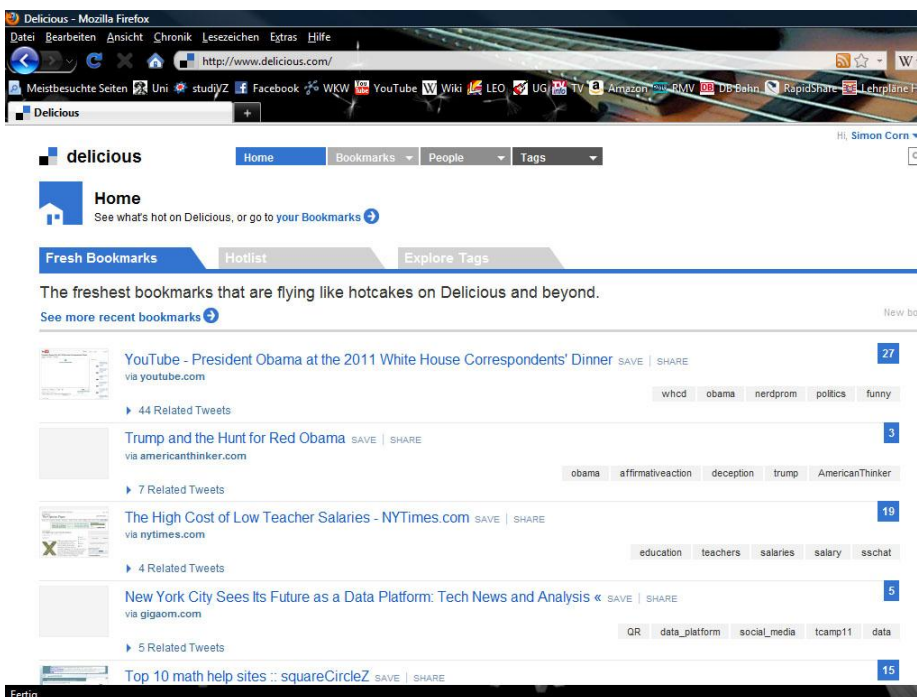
Delicious - Mozilla Firefox

Datei Bearbeiten Ansicht Chronik Lesezeichen Extras Hilfe

http://www.delicious.com/

Meistbesuchte Seiten Uni studiVZ Facebook WKW YouTube Wiki LEO UG TV Amazon RMV DB Bahn RapidShare Lehrpläne

Delicious

Hi, Simon Corn

delicious

Home Bookmarks People Tags

Home

See what's hot on Delicious, or go to your Bookmarks

Fresh Bookmarks Hotlist Explore Tags

The freshest bookmarks that are flying like hotcakes on Delicious and beyond.

See more recent bookmarks

New bo

YouTube - President Obama at the 2011 White House Correspondents' Dinner SAVE | SHARE
via youtube.com
27
whcd obama nerdprom politics funny
44 Related Tweets

Trump and the Hunt for Red Obama SAVE | SHARE
via americanthinker.com
3
obama affirmativeaction deception trump AmericanThinker
7 Related Tweets

The High Cost of Low Teacher Salaries - NYTimes.com SAVE | SHARE
via nytimes.com
19
education teachers salaries salary sschat
4 Related Tweets

New York City Sees Its Future as a Data Platform: Tech News and Analysis « SAVE | SHARE
via gigaom.com
5
QR data_platform social_media tcamp11 data
5 Related Tweets

Top 10 math help sites :: squareCircleZ SAVE | SHARE
15

Fertig